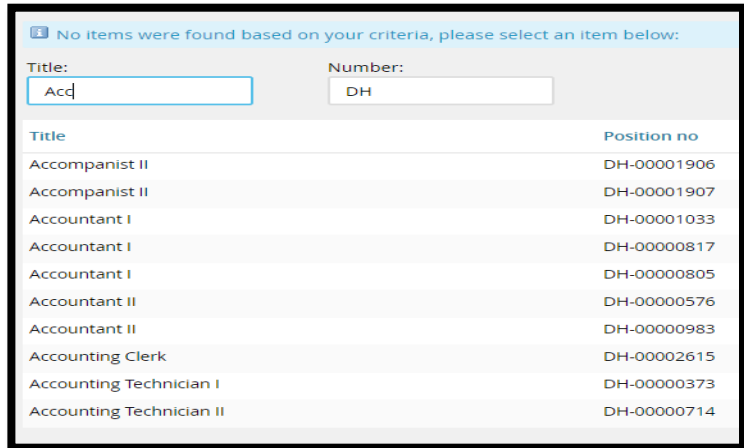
No items were found based on your criteria, please select an item below:

Title: Acc
Number: DH

| Title | Position no |
|---|---|
| Accompanist II | DH-00001906 |
| Accompanist II | DH-00001907 |
| Accountant I | DH-00001033 |
| Accountant I | DH-00000817 |
| Accountant I | DH-00000805 |
| Accountant II | DH-00000576 |
| Accountant II | DH-00000983 |
| Accounting Clerk | DH-00002615 |
| Accounting Technician I | DH-00000373 |
| Accounting Technician II | DH-00000714 |